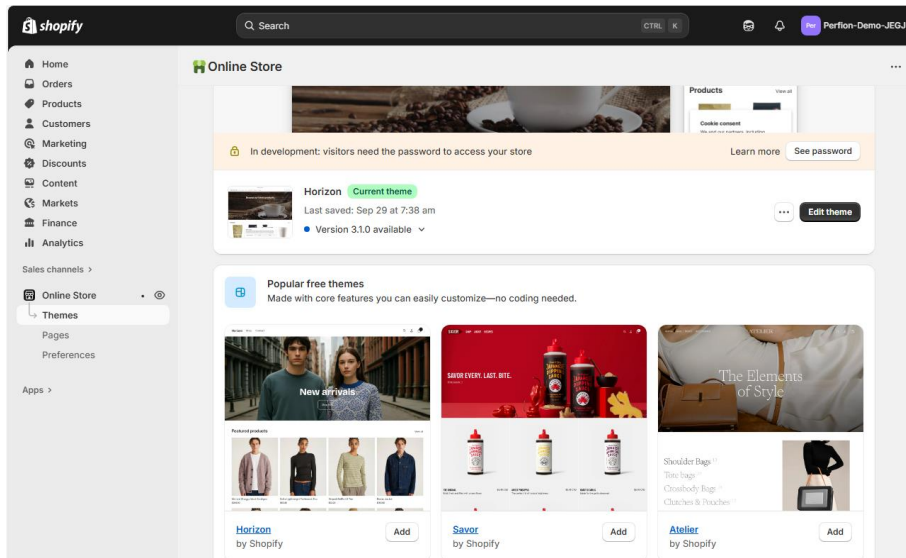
shopify

Search CTRL K

Per Perfion-Demo-JEGJ

Home
Orders
Products
Customers
Marketing
Discounts
Content
Markets
Finance
Analytics

Sales channels >

Online Store
Themes
Pages
Preferences

Apps >

Online Store

Products View all
Cookie consent

In development: visitors need the password to access your store
Learn more See password

Horizon Current theme
Last saved: Sep 29 at 7:38 am
Version 3.1.0 available

Edit theme

Popular free themes
Made with core features you can easily customize—no coding needed.

New arrivals
Featured products

SAVOR EVERY. LAST. BITE.

The Elements of Style
Shoulder Bags
Tote bags
Crossbody Bags
Clutches & Pouches

Horizon
by Shopify
Add

Savor
by Shopify
Add

Atelier
by Shopify
Add